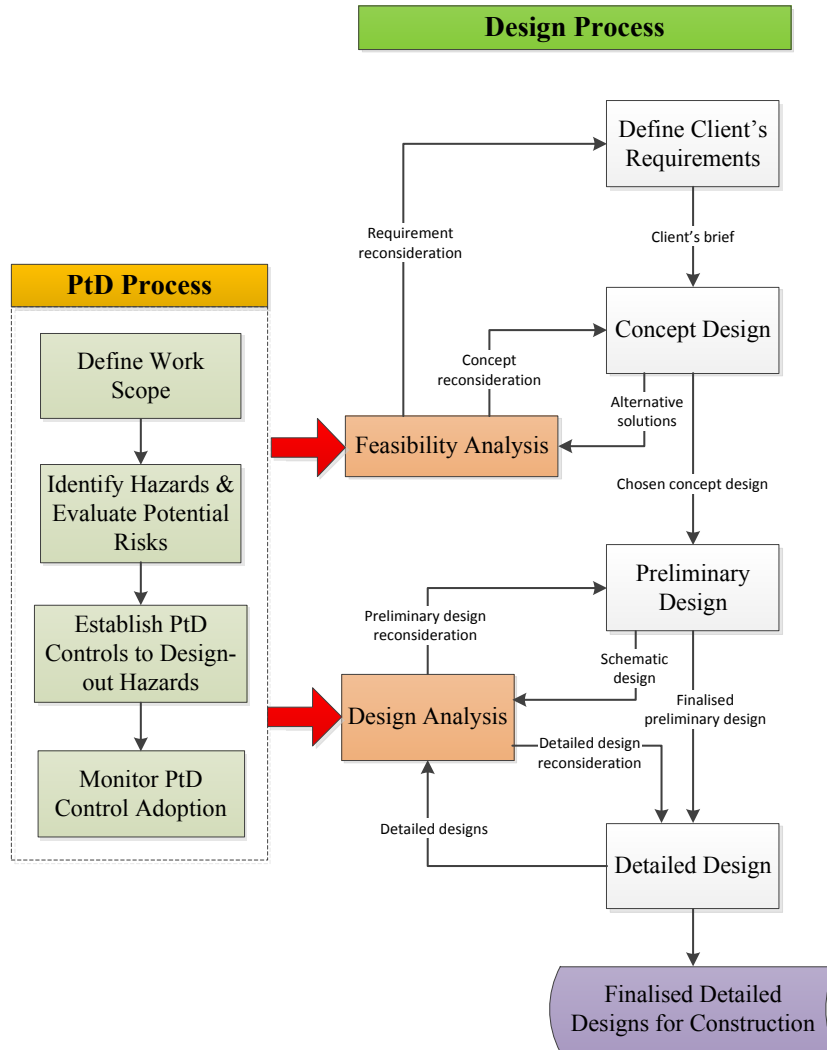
Design Process

Define Client's Requirements

Requirement reconsideration

Client's brief

PtD Process

Concept Design

Define Work Scope

Concept reconsideration

Alternative solutions

Feasibility Analysis

Identify Hazards & Evaluate Potential Risks

Chosen concept design

Preliminary Design

Establish PtD Controls to Design-out Hazards

Preliminary design reconsideration

Schematic design

Design Analysis

Finalised preliminary design

Detailed design reconsideration

Monitor PtD Control Adoption

Detailed designs

Detailed Design

Finalised Detailed Designs for Construction